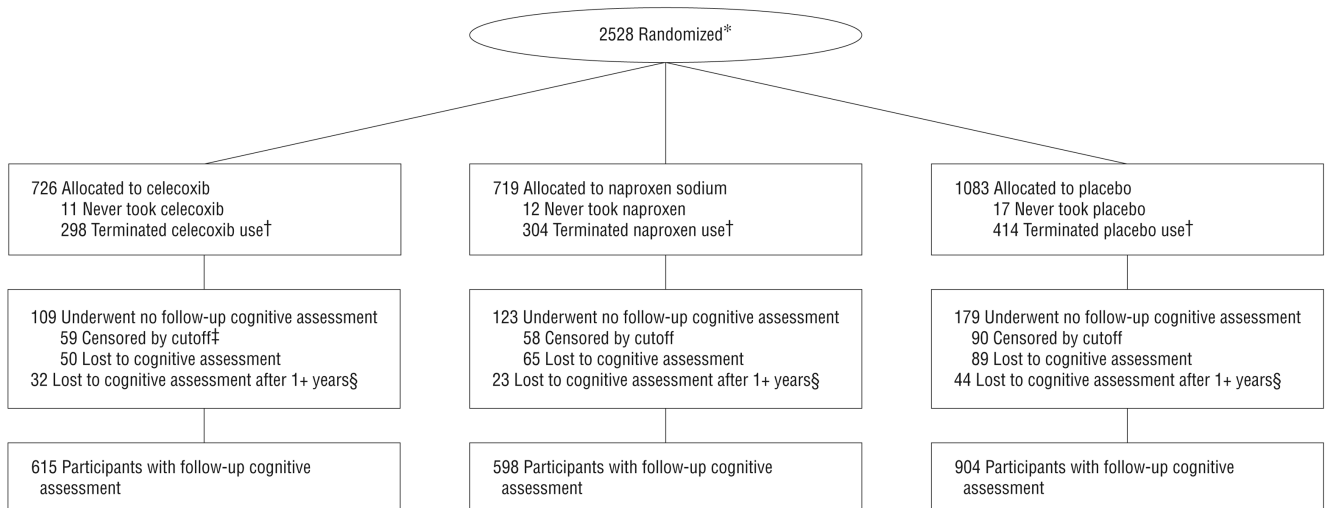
2528 Randomized*

726 Allocated to celecoxib
11 Never took celecoxib
298 Terminated celecoxib use†

109 Underwent no follow-up cognitive assessment
59 Censored by cutoff‡
50 Lost to cognitive assessment
32 Lost to cognitive assessment after 1+ years§

615 Participants with follow-up cognitive assessment

719 Allocated to naproxen sodium
12 Never took naproxen
304 Terminated naproxen use†

123 Underwent no follow-up cognitive assessment
58 Censored by cutoff
65 Lost to cognitive assessment
23 Lost to cognitive assessment after 1+ years§

598 Participants with follow-up cognitive assessment

1083 Allocated to placebo
17 Never took placebo
414 Terminated placebo use†

179 Underwent no follow-up cognitive assessment
90 Censored by cutoff
89 Lost to cognitive assessment
44 Lost to cognitive assessment after 1+ years§

904 Participants with follow-up cognitive assessment